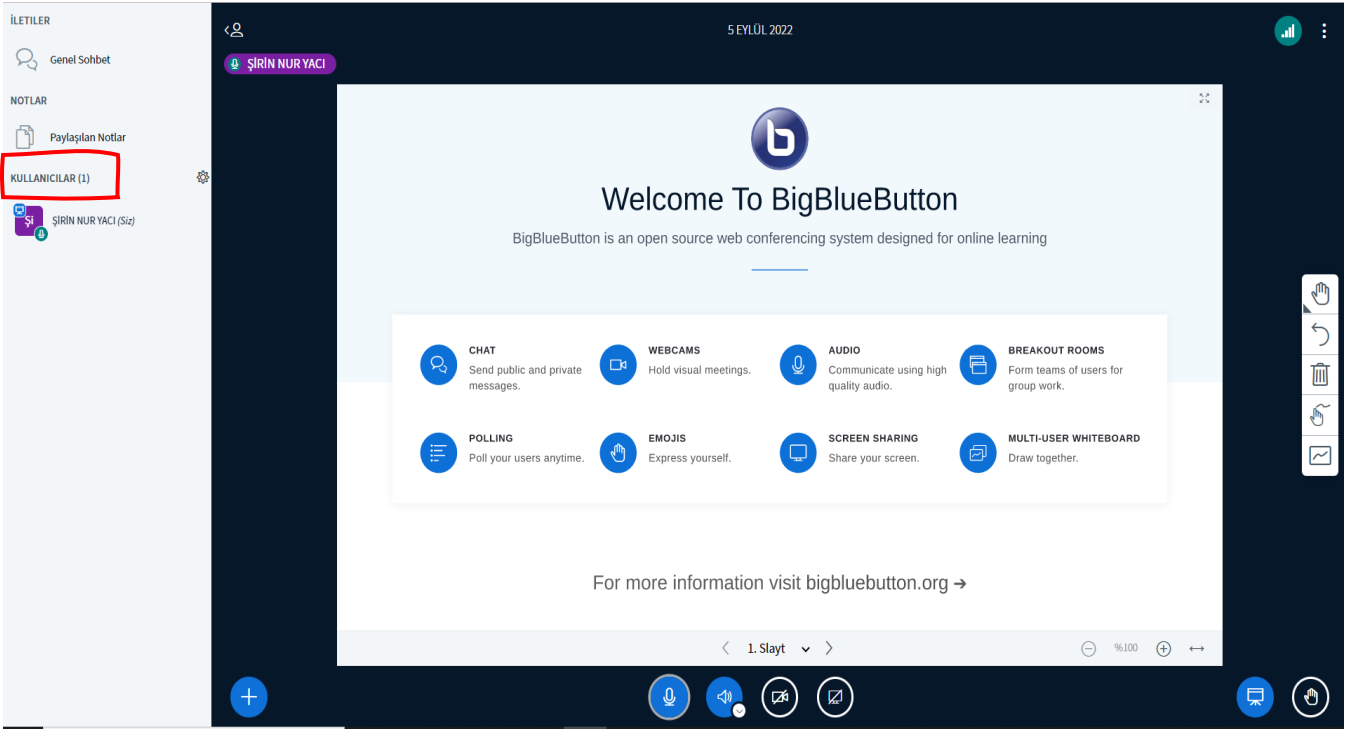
İLETILER

Genel Sohbet

NOTLAR

Paylaşılan Notlar

KULLANICILAR (1)

Şİ

ŞİRİN NUR YACI (Siz)

5 EYLÜL 2022

ŞİRİN NUR YACI

Welcome To BigBlueButton

BigBlueButton is an open source web conferencing system designed for online learning

CHAT
Send public and private messages.

WEBCAMS
Hold visual meetings.

AUDIO
Communicate using high quality audio.

BREAKOUT ROOMS
Form teams of users for group work.

POLLING
Poll your users anytime.

EMOJIS
Express yourself.

SCREEN SHARING
Share your screen.

MULTI-USER WHITEBOARD
Draw together.

For more information visit bigbluebutton.org ➔

1. Slayt

%100